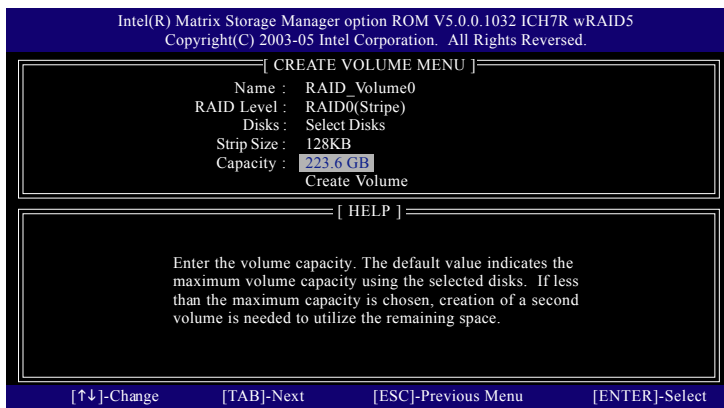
Intel(R) Matrix Storage Manager option ROM V5.0.0.1032 ICH7R wRAID5
Copyright(C) 2003-05 Intel Corporation. All Rights Reversed.

[ CREATE VOLUME MENU ]

Name : RAID_Volume0
RAID Level : RAID0(Stripe)
Disks : Select Disks
Strip Size : 128KB
Capacity : 223.6 GB
Create Volume

[ HELP ]

Enter the volume capacity. The default value indicates the maximum volume capacity using the selected disks. If less than the maximum capacity is chosen, creation of a second volume is needed to utilize the remaining space.

[↑↓]-Change [TAB]-Next [ESC]-Previous Menu [ENTER]-Select